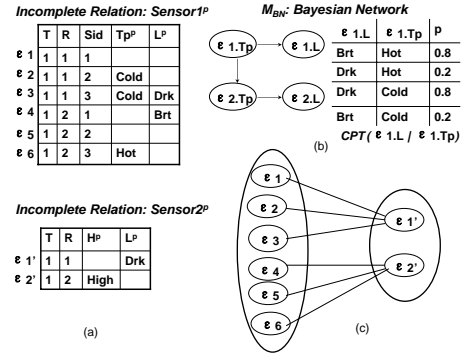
Incomplete Relation: Sensor1$^p$

| | T | R | Sid | Tp$^p$ | L$^p$ |
|---|---|---|---|---|---|
| ε 1 | 1 | 1 | 1 | | |
| ε 2 | 1 | 1 | 2 | Cold | |
| ε 3 | 1 | 1 | 3 | Cold | Drk |
| ε 4 | 1 | 2 | 1 | | Brt |
| ε 5 | 1 | 2 | 2 | | |
| ε 6 | 1 | 2 | 3 | Hot | |

Incomplete Relation: Sensor2$^p$

| | T | R | H$^p$ | L$^p$ |
|---|---|---|---|---|
| ε 1' | 1 | 1 | | Drk |
| ε 2' | 1 | 2 | High | |

(a)

$M_{BN}$: Bayesian Network

ε 1.Tp
ε 1.L
ε 2.Tp
ε 2.L

| ε 1.L | ε 1.Tp | p |
|---|---|---|
| Brt | Hot | 0.8 |
| Drk | Hot | 0.2 |
| Drk | Cold | 0.8 |
| Brt | Cold | 0.2 |

CPT( ε 1.L / ε 1.Tp)

(b)

ε 1
ε 2
ε 3
ε 4
ε 5
ε 6
ε 1'
ε 2'

(c)